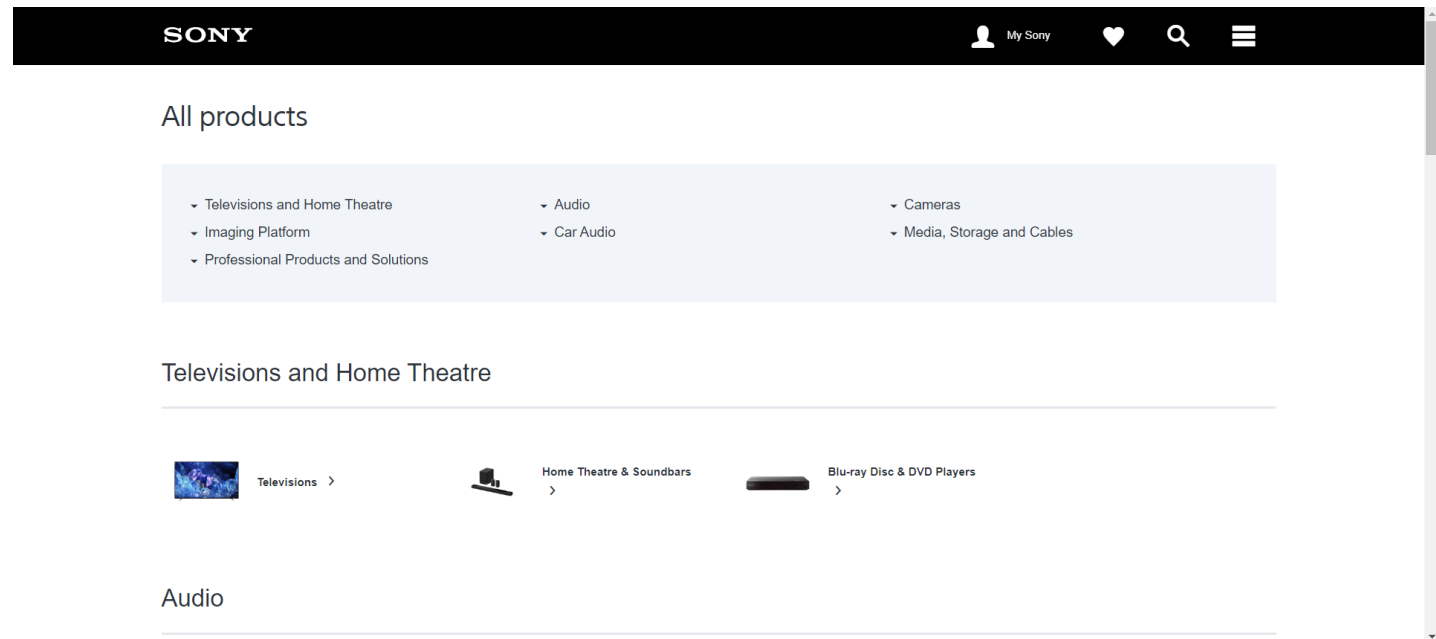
SONY

My Sony

All products

Televisions and Home Theatre
Imaging Platform
Professional Products and Solutions

Audio
Car Audio

Cameras
Media, Storage and Cables

Televisions and Home Theatre

Televisions >

Home Theatre & Soundbars >

Blu-ray Disc & DVD Players >

Audio